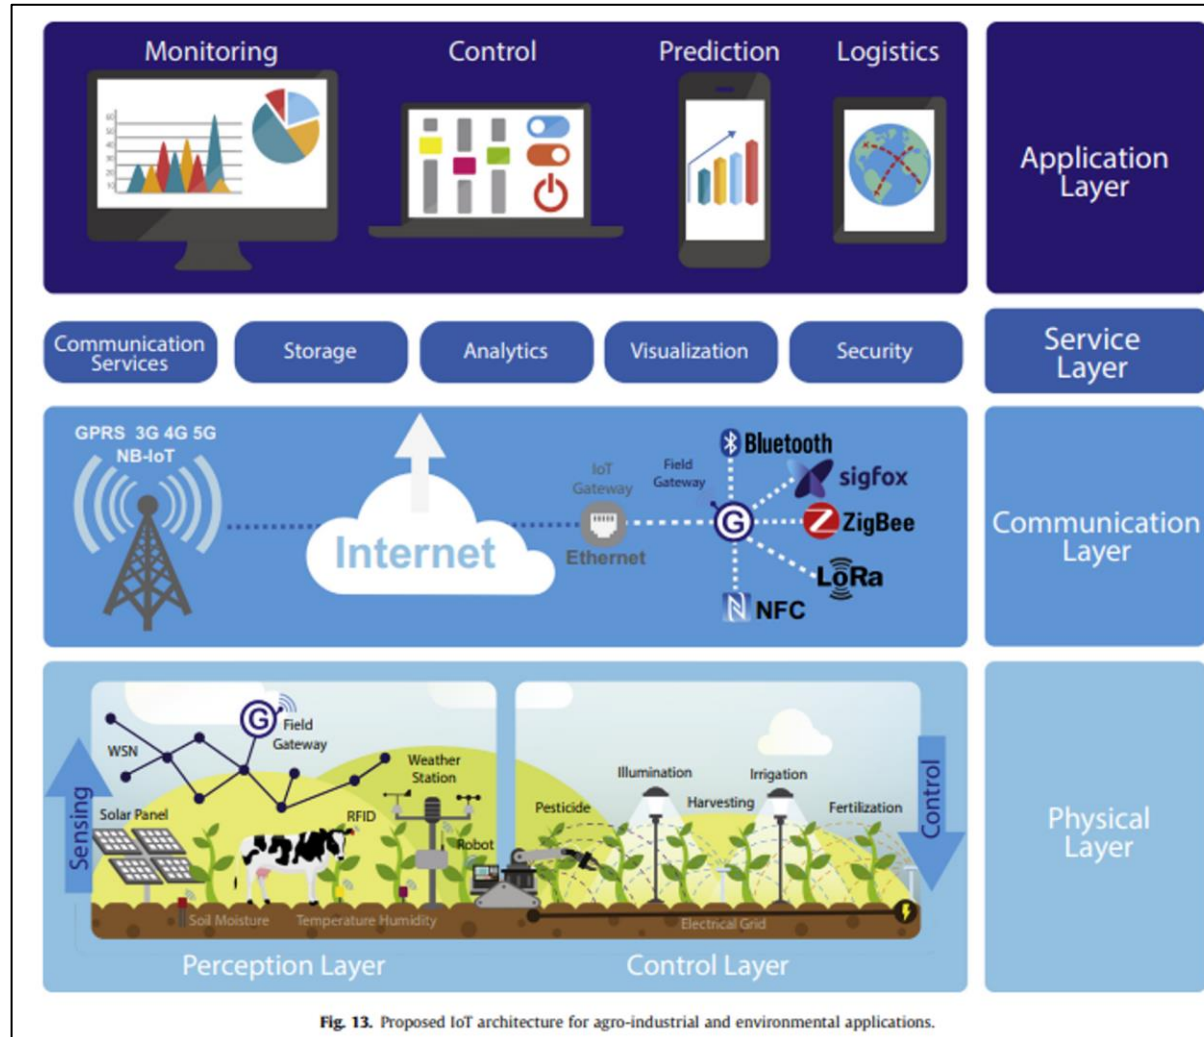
Monitoring
Control
Prediction
Logistics

Application Layer

Communication Services
Storage
Analytics
Visualization
Security

Service Layer

GPRS 3G 4G 5G
NB-IoT
Internet
IoT Gateway
Ethernet
Field Gateway
G
Bluetooth
sigfox
ZigBee
LoRa
NFC

Communication Layer

Field Gateway
WSN
Weather Station
Solar Panel
RFID
Robot
Soil Moisture
Temperature Humidity
Sensing
Illumination
Irrigation
Harvesting
Pesticide
Fertilization
Control
Electrical Grid
Perception Layer
Control Layer

Physical Layer

Fig. 13. Proposed IoT architecture for agro-industrial and environmental applications.